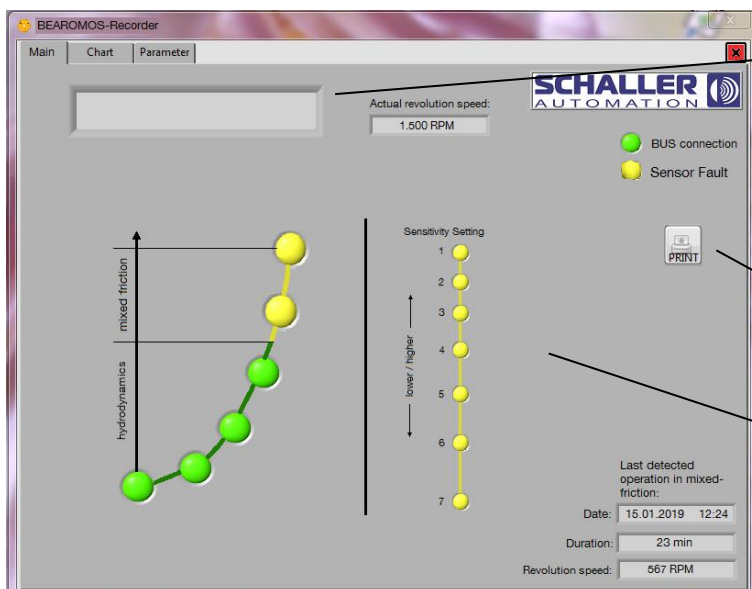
BEAROMOS-Recorder

Main | Chart | Parameter

Actual revolution speed:
1.500 RPM

SCHALLER AUTOMATION

BUS connection

Sensor Fault

PRINT

mixed friction

hydrodynamics

Sensitivity Setting

1
2
3
4
5
6
7

lower / higher

Last detected operation in mixed-friction:

Date: 15.01.2019 12:24

Duration: 23 min

Revolution speed: 567 RPM